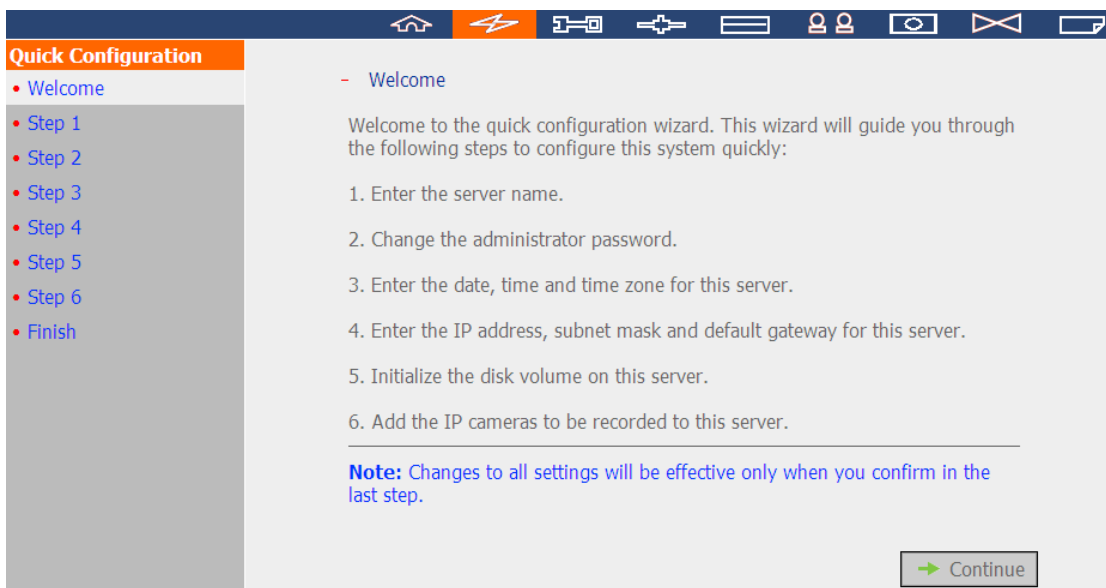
Quick Configuration
• Welcome
• Step 1
• Step 2
• Step 3
• Step 4
• Step 5
• Step 6
• Finish

- Welcome

Welcome to the quick configuration wizard. This wizard will guide you through the following steps to configure this system quickly:

1. Enter the server name.

2. Change the administrator password.

3. Enter the date, time and time zone for this server.

4. Enter the IP address, subnet mask and default gateway for this server.

5. Initialize the disk volume on this server.

6. Add the IP cameras to be recorded to this server.

Note: Changes to all settings will be effective only when you confirm in the last step.

Continue